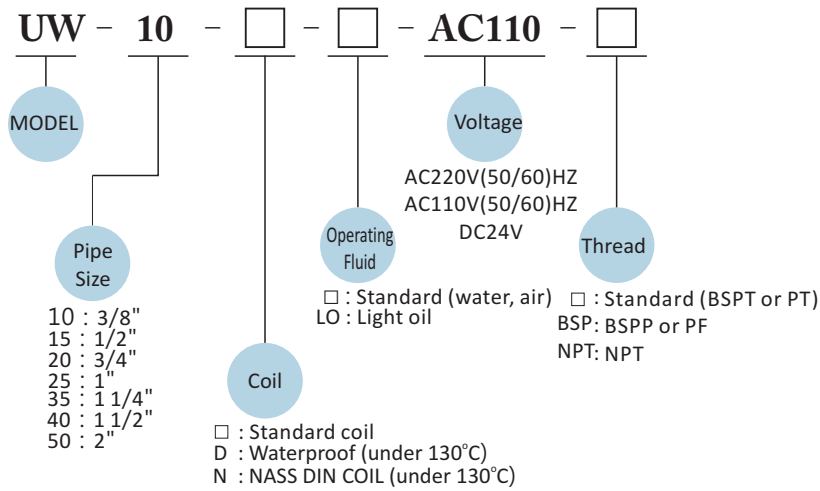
UW - 10 - □ - □ - AC110 - □

MODEL

Pipe Size

10 : 3/8"
15 : 1/2"
20 : 3/4"
25 : 1"
35 : 1 1/4"
40 : 1 1/2"
50 : 2"

Coil

□ : Standard coil
D : Waterproof (under 130°C)
N : NASS DIN COIL (under 130°C)

Operating Fluid

□ : Standard (water, air)
LO : Light oil

Voltage

AC220V(50/60)HZ
AC110V(50/60)HZ
DC24V

Thread

□ : Standard (BSPT or PT)
BSP: BSPP or PF
NPT: NPT